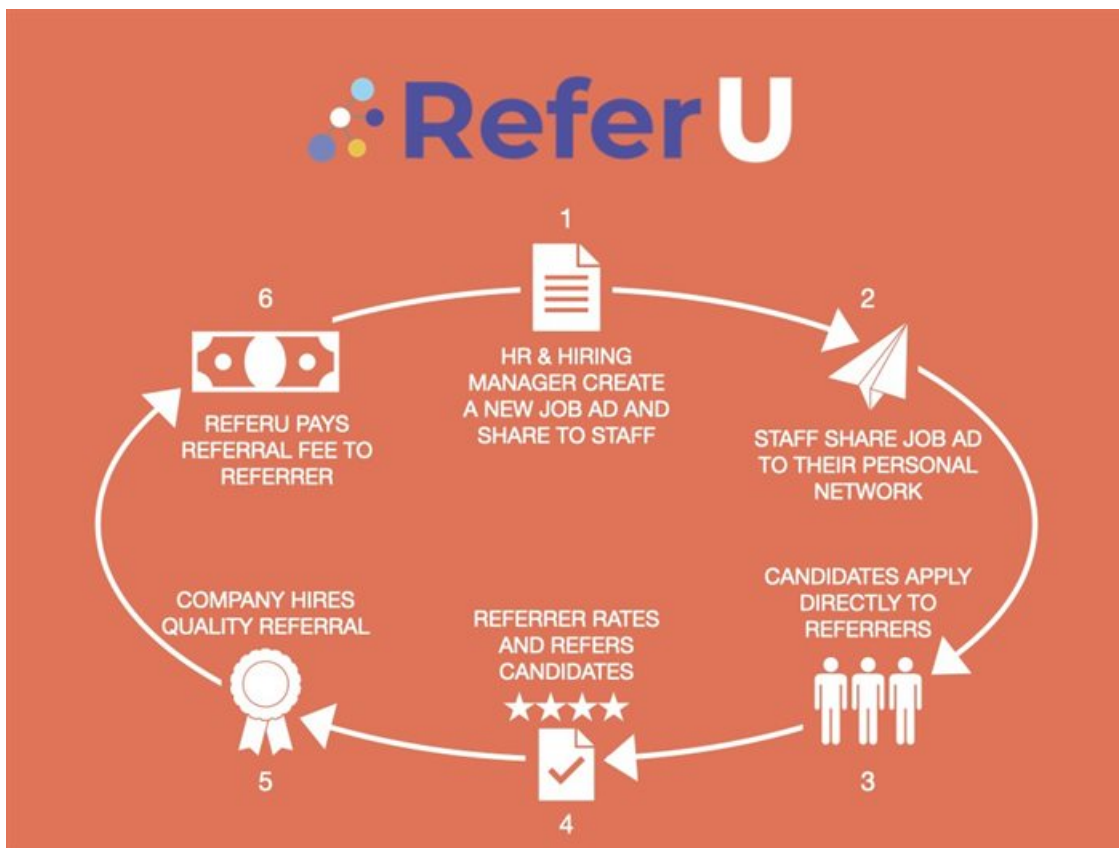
ReferU

1

HR & HIRING MANAGER CREATE A NEW JOB AD AND SHARE TO STAFF

2

STAFF SHARE JOB AD TO THEIR PERSONAL NETWORK

CANDIDATES APPLY DIRECTLY TO REFERRERS

3

REFERRER RATES AND REFERS CANDIDATES

★★★★

4

COMPANY HIRES QUALITY REFERRAL

5

6

REFERU PAYS REFERRAL FEE TO REFERRER